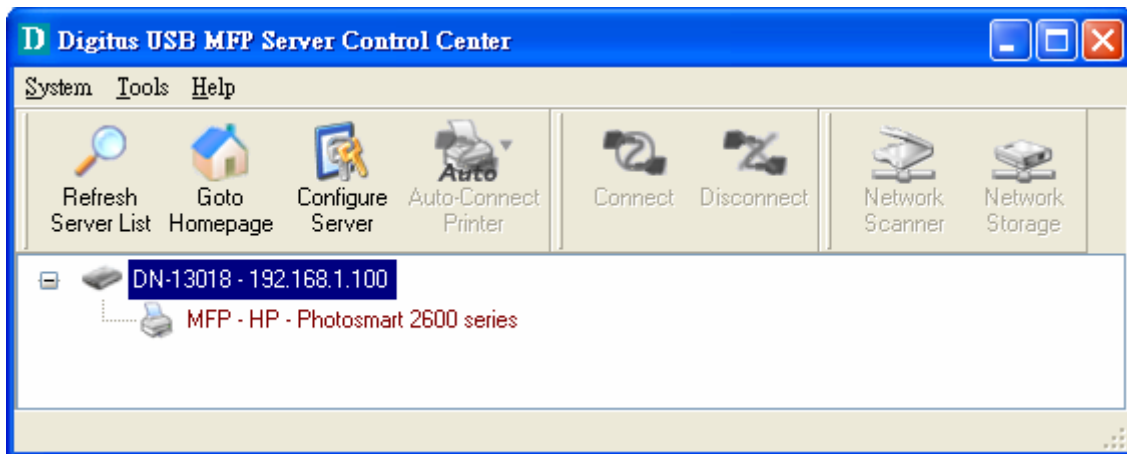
D Digitus USB MFP Server Control Center

System Tools Help

Refresh Server List
Goto Homepage
Configure Server
Auto
Auto-Connect Printer
Connect
Disconnect
Network Scanner
Network Storage

DN-13018 - 192.168.1.100
MFP - HP - Photosmart 2600 series